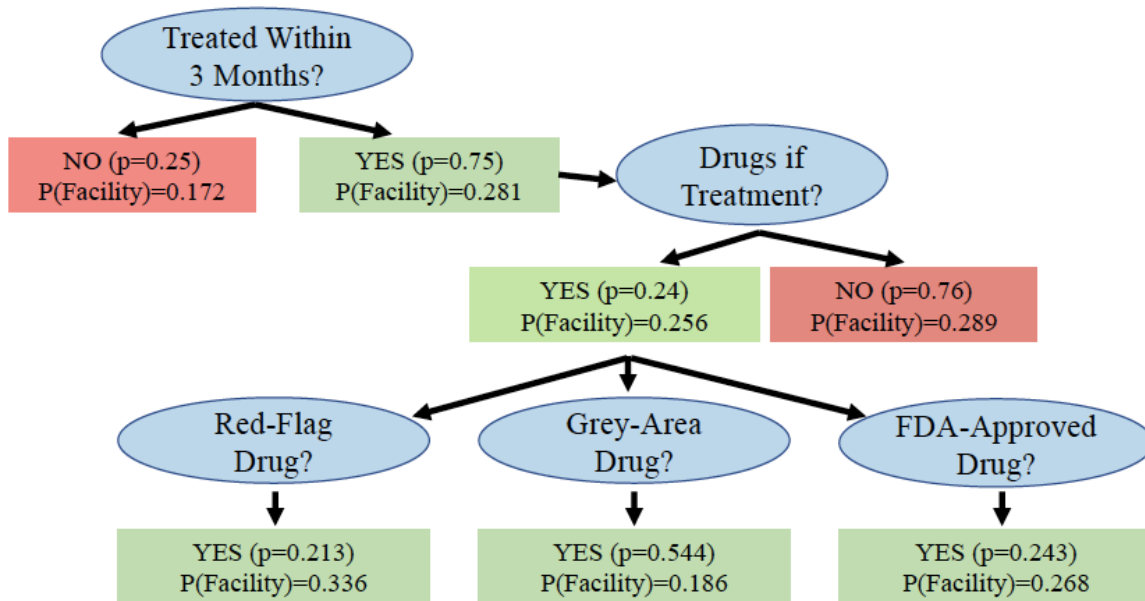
Treated Within 3 Months?

NO (p=0.25)
P(Facility)=0.172

YES (p=0.75)
P(Facility)=0.281

Drugs if Treatment?

YES (p=0.24)
P(Facility)=0.256

NO (p=0.76)
P(Facility)=0.289

Red-Flag Drug?

Grey-Area Drug?

FDA-Approved Drug?

YES (p=0.213)
P(Facility)=0.336

YES (p=0.544)
P(Facility)=0.186

YES (p=0.243)
P(Facility)=0.268